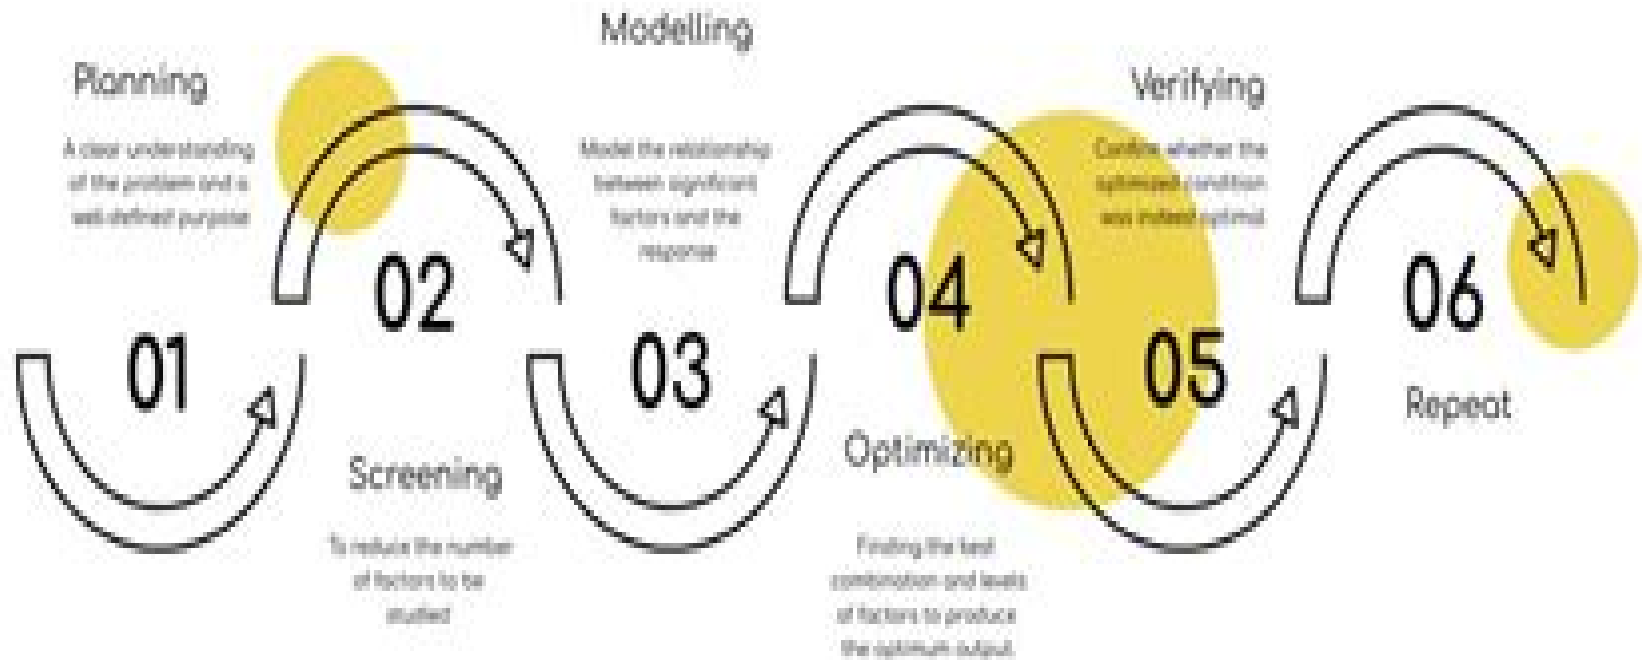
Modelling

Planning

A clear understanding of the problem and a well-defined purpose

Model the relationship between significant factors and the response

Verifying

Confirm whether the optimized condition was indeed optimal

02

04

06

01

03

05

Repeat

Screening

To reduce the number of factors to be studied

Optimizing

Finding the best combination and levels of factors to produce the optimum output.